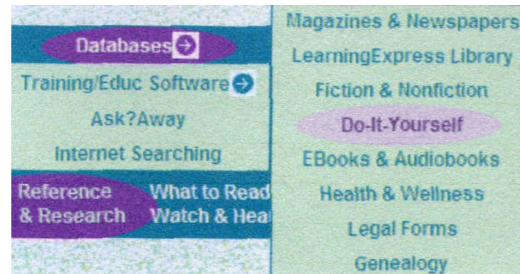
Databases
Training/Educ Software
Ask?Away
Internet Searching
Reference & Research
What to Read
Watch & Hear

Magazines & Newspapers
LearningExpress Library
Fiction & Nonfiction
Do-It-Yourself
EBooks & Audiobooks
Health & Wellness
Legal Forms
Genealogy